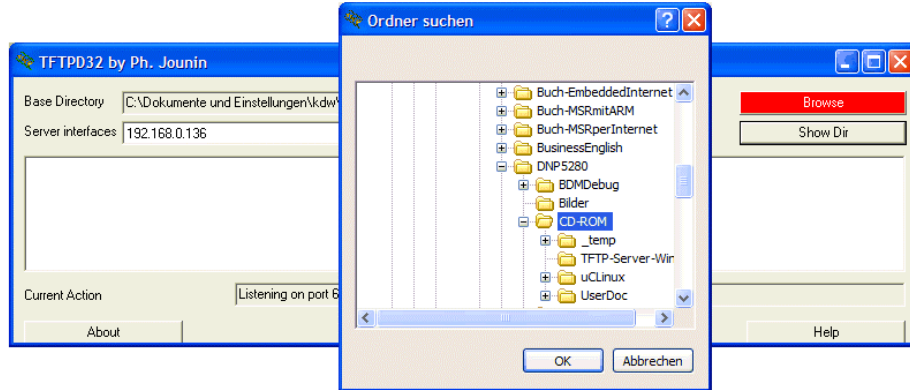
TFTPD32 by Ph. Jounin

Base Directory C:\Dokumente und Einstellungen\kdw\

Server interfaces 192.168.0.136

Browse

Show Dir

Current Action

Listening on port 6

About

Help

Ordner suchen

Buch-EmbeddedInternet

Buch-MSRmitARM

Buch-MSRperInternet

BusinessEnglish

DNP5280

BDMDebug

Bilder

CD-ROM

_temp

TFTP-Server-Win

uCLinux

UserDoc

OK

Abbrechen